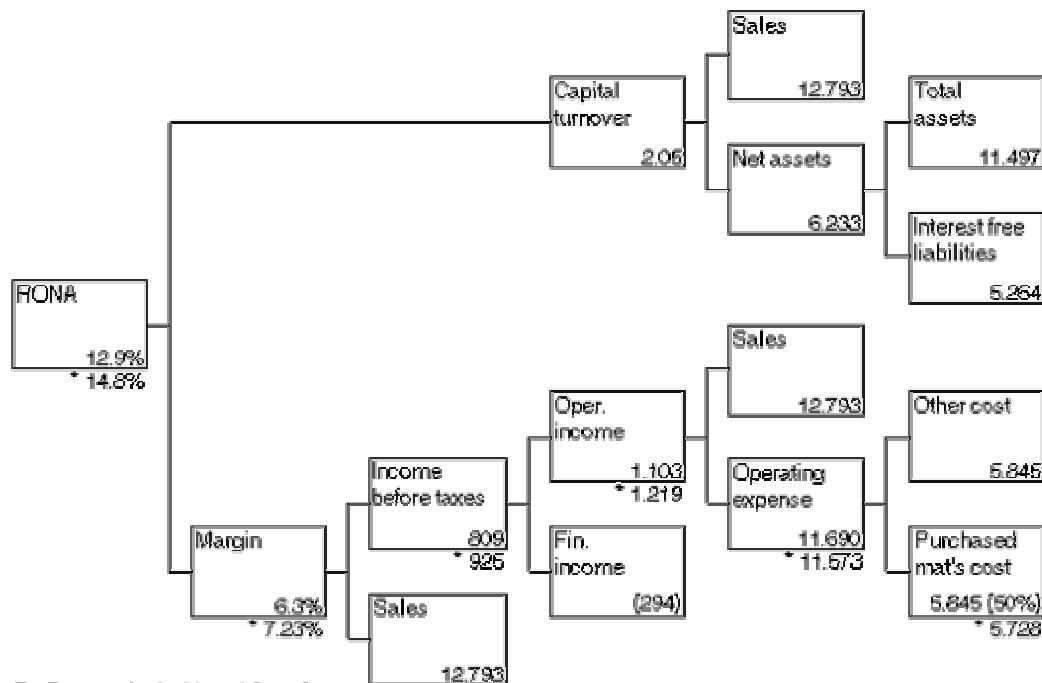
RONA
12.9%
* 14.8%

Capital turnover
2.06

Sales
12.793

Net assets
6.233

Total assets
11.497

Interest free liabilities
5.264

Margin
6.3%
* 7.23%

Income before taxes
809
* 925

Sales
12.793

Oper. income
1.103
* 1.219

Fin. income
(294)

Sales
12.793

Operating expense
11.690
* 11.573

Other cost
5.845

Purchased mat's cost
5.845 (50%)
* 5.728